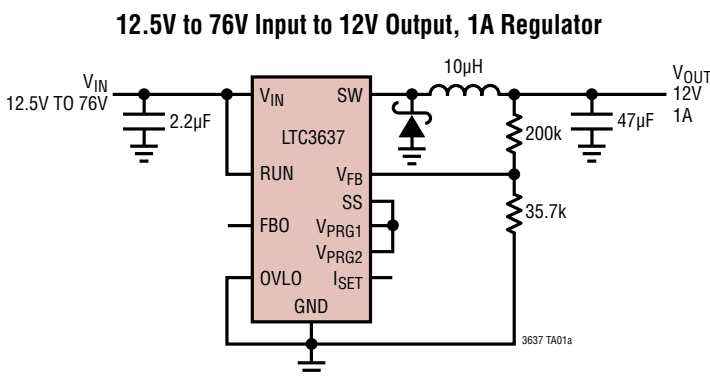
12.5V to 76V Input to 12V Output, 1A Regulator

$V_{IN}$
12.5V TO 76V

2.2µF

$V_{IN}$

SW

LTC3637

RUN

$V_{FB}$

SS

FBO

$V_{PRG1}$

$V_{PRG2}$

OVLO

$I_{SET}$

GND

10µH

200k

35.7k

47µF

$V_{OUT}$
12V
1A

3637 TA01a